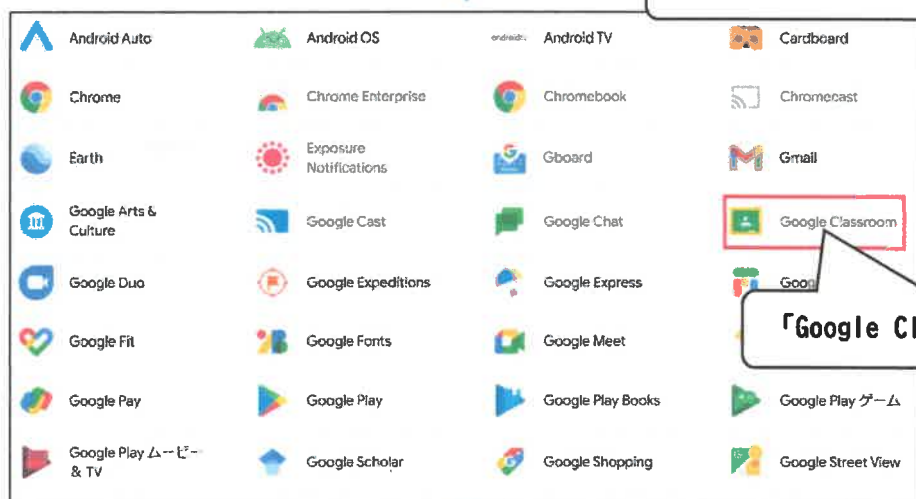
Android Auto
Android OS
Android TV
Cardboard
Chrome
Chrome Enterprise
Chromebook
Chromecast
Earth
Exposure Notifications
Gboard
Gmail
Google Arts & Culture
Google Cast
Google Chat
Google Classroom
Google Duo
Google Expeditions
Google Express
Goog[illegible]
「Google Cl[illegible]
Google Fit
Google Fonts
Google Meet
Google Pay
Google Play
Google Play Books
Google Play ゲーム
Google Play ムービー & TV
Google Scholar
Google Shopping
Google Street View